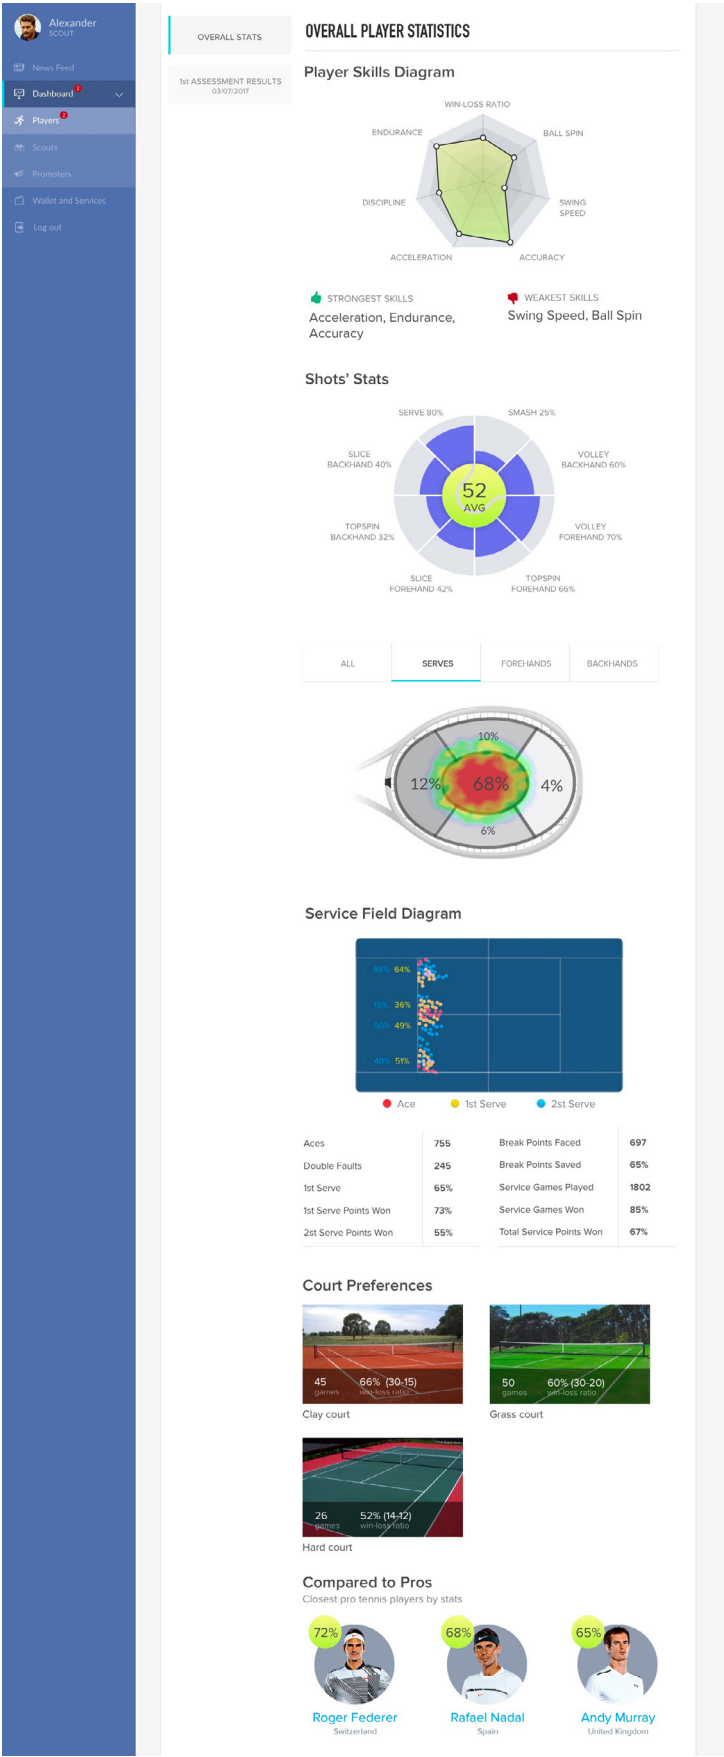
Alexander
SCOUT

News Feed
Dashboard 3
Players 2
Scouts
Promoters
Wallet and Services
Log out

OVERALL STATS
1st ASSESSMENT RESULTS 03/07/2017

OVERALL PLAYER STATISTICS

Player Skills Diagram

WIN-LOSS RATIO
BALL SPIN
SWING SPEED
ACCURACY
ACCELERATION
DISCIPLINE
ENDURANCE

STRONGEST SKILLS
Acceleration, Endurance, Accuracy

WEAKEST SKILLS
Swing Speed, Ball Spin

Shots' Stats

SERVE 80%
SMASH 25%
VOLLEY BACKHAND 60%
VOLLEY FOREHAND 70%
TOPSPIN FOREHAND 66%
SLICE FOREHAND 42%
TOPSPIN BACKHAND 32%
SLICE BACKHAND 40%
52 AVG

ALL | SERVES | FOREHANDS | BACKHANDS

10%
12%
68%
4%
6%

Service Field Diagram

85% 64%
15% 36%
60% 49%
40% 51%

Ace 1st Serve 2st Serve

| | | | |
|---|---|---|---|
| Aces | 755 | Break Points Faced | 697 |
| Double Faults | 245 | Break Points Saved | 65% |
| 1st Serve | 65% | Service Games Played | 1802 |
| 1st Serve Points Won | 73% | Service Games Won | 85% |
| 2st Serve Points Won | 55% | Total Service Points Won | 67% |

Court Preferences

45 games 66% (30-15) win-loss ratio
Clay court

50 games 60% (30-20) win-loss ratio
Grass court

26 games 52% (14-12) win-loss ratio
Hard court

Compared to Pros
Closest pro tennis players by stats

72%
Roger Federer
Switzerland

68%
Rafael Nadal
Spain

65%
Andy Murray
United Kingdom